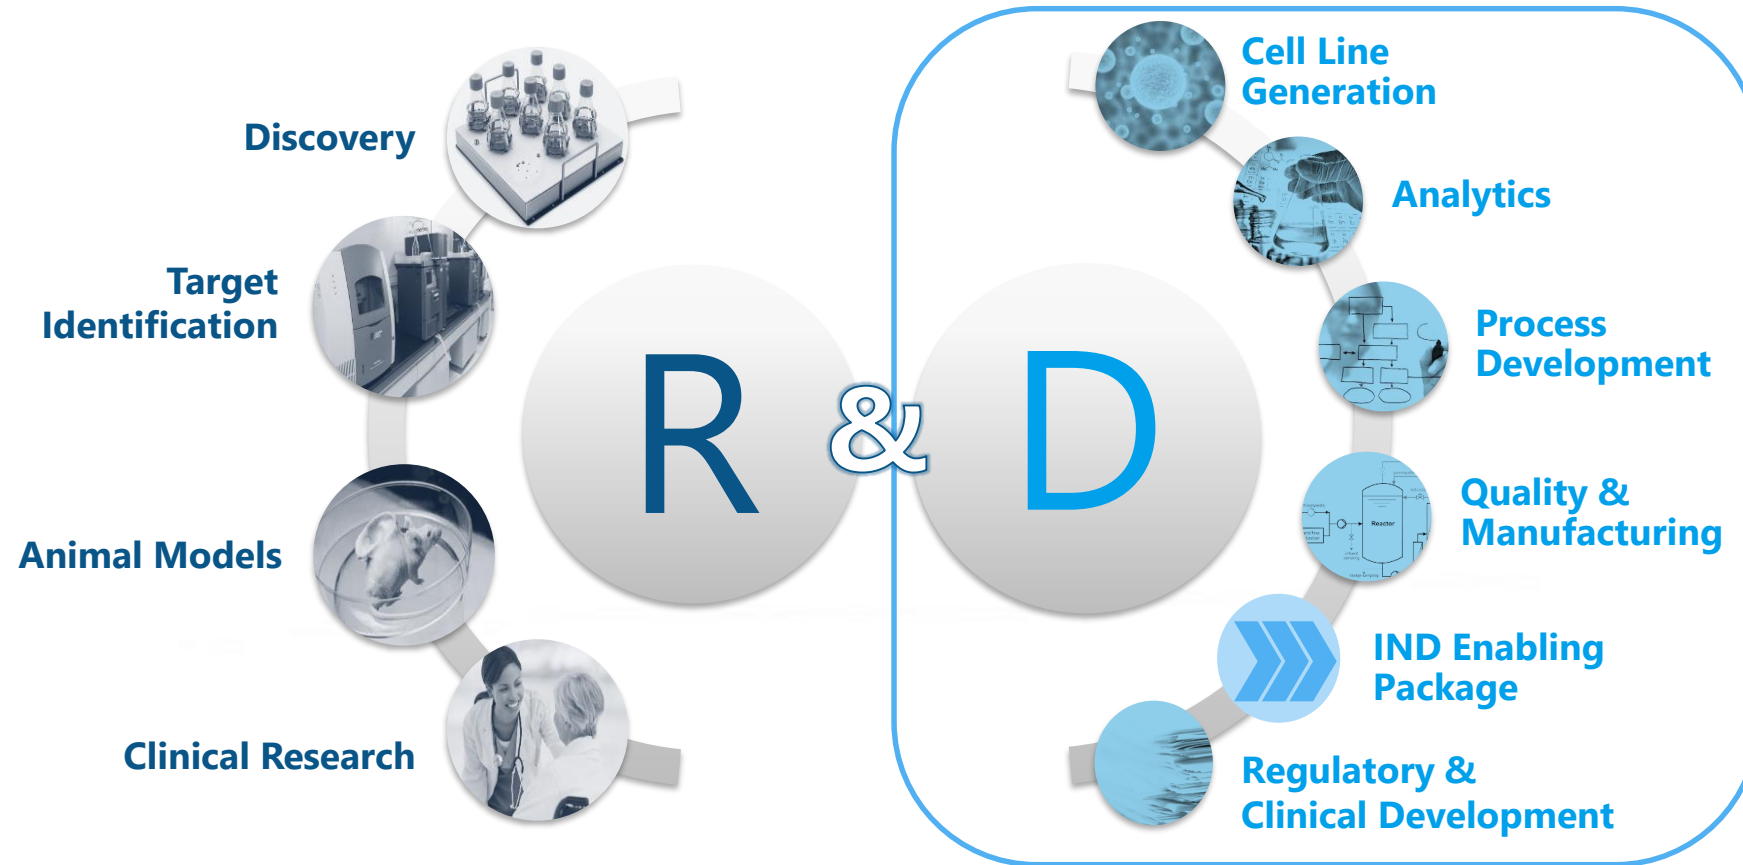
Discovery

Target Identification

Animal Models

Clinical Research

R & D

Cell Line Generation

Analytics

Process Development

Quality & Manufacturing

Reactor

IND Enabling Package

Regulatory & Clinical Development